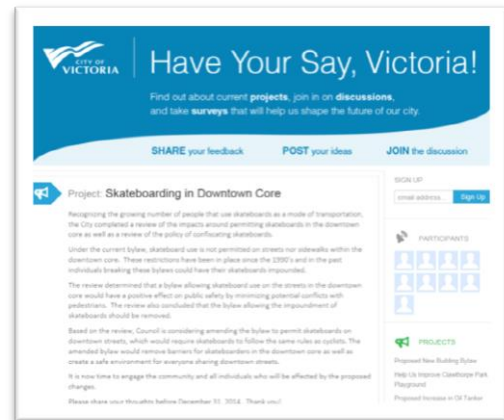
CITY OF VICTORIA

Have Your Say, Victoria!

Find out about current projects, join in on discussions, and take surveys that will help us shape the future of our city.

SHARE your feedback POST your ideas JOIN the discussion

Project: Skateboarding in Downtown Core

Recognizing the growing number of people that use skateboards as a mode of transportation, the City completed a review of the impacts around permitting skateboards in the downtown core as well as a review of the policy of confiscating skateboards.

Under the current bylaw, skateboard use is not permitted on streets nor sidewalks within the downtown core. These restrictions have been in place since the 1990's and in the past individuals breaking these bylaws could have their skateboards impounded.

The review determined that a bylaw allowing skateboard use on the streets in the downtown core would have a positive effect on public safety by minimizing potential conflicts with pedestrians. The review also concluded that the bylaw allowing the impoundment of skateboards should be removed.

Based on the review, Council is considering amending the bylaw to permit skateboards on downtown streets, which would require skateboards to follow the same rules as cyclists. The amended bylaw would remove barriers for skateboarders in the downtown core as well as create a safe environment for everyone sharing downtown streets.

It is now time to engage the community and all individuals who will be affected by the proposed changes.

Please share your thoughts before December 31, 2014. Thank you!

SIGN UP

email address...

Sign Up

PARTICIPANTS

PROJECTS

Proposed New Building Bylaw

Help Us Improve Clawthorpe Park Playground

Proposed Increase in Oil Tanker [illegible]